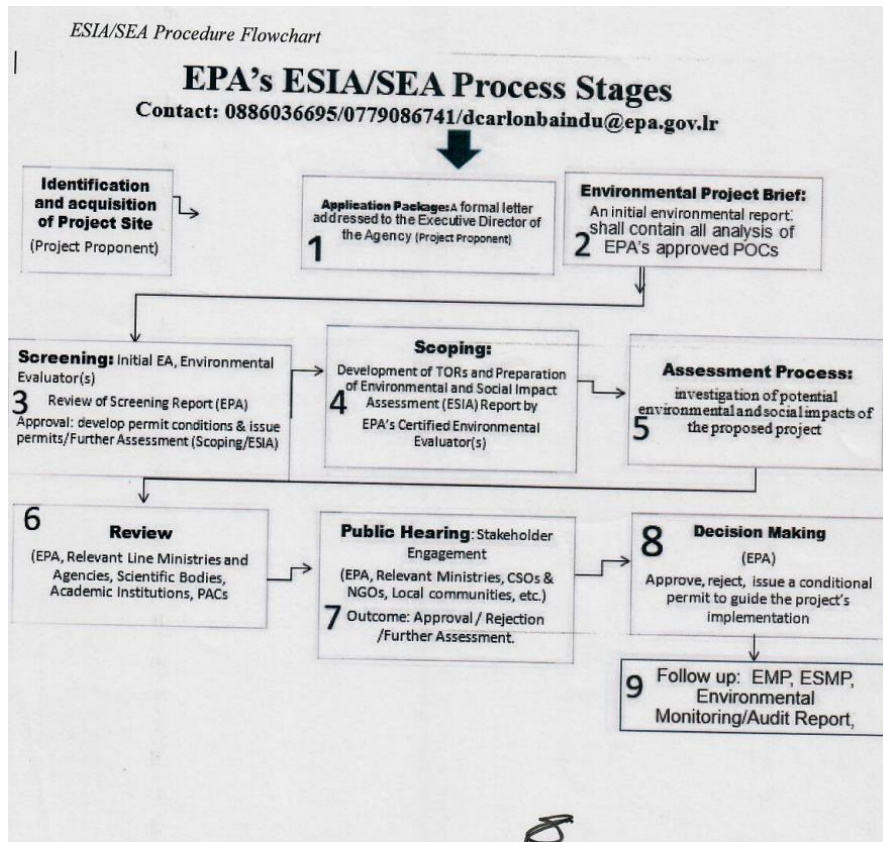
ESIA/SEA Procedure Flowchart

EPA's ESIA/SEA Process Stages

Contact: 0886036695/0779086741/dcarlonbaindu@epa.gov.lr

Identification and acquisition of Project Site (Project Proponent)

Application Package: A formal letter addressed to the Executive Director of the Agency (Project Proponent) 1

Environmental Project Brief: An initial environmental report shall contain all analysis of EPA's approved POCs 2

Screening: Initial EA, Environmental Evaluator(s) 3 Review of Screening Report (EPA) Approval: develop permit conditions & issue permits/Further Assessment (Scoping/ESIA)

Scoping: 4 Development of TORs and Preparation of Environmental and Social Impact Assessment (ESIA) Report by EPA's Certified Environmental Evaluator(s)

Assessment Process: investigation of potential environmental and social impacts of the proposed project 5

6 Review (EPA, Relevant Line Ministries and Agencies, Scientific Bodies, Academic Institutions, PACs

Public Hearing: Stakeholder Engagement (EPA, Relevant Ministries, CSOs & NGOs, Local communities, etc.) 7 Outcome: Approval / Rejection /Further Assessment.

8 Decision Making (EPA) Approve, reject, issue a conditional permit to guide the project's implementation

9 Follow up: EMP, ESMP, Environmental Monitoring/Audit Report,

8